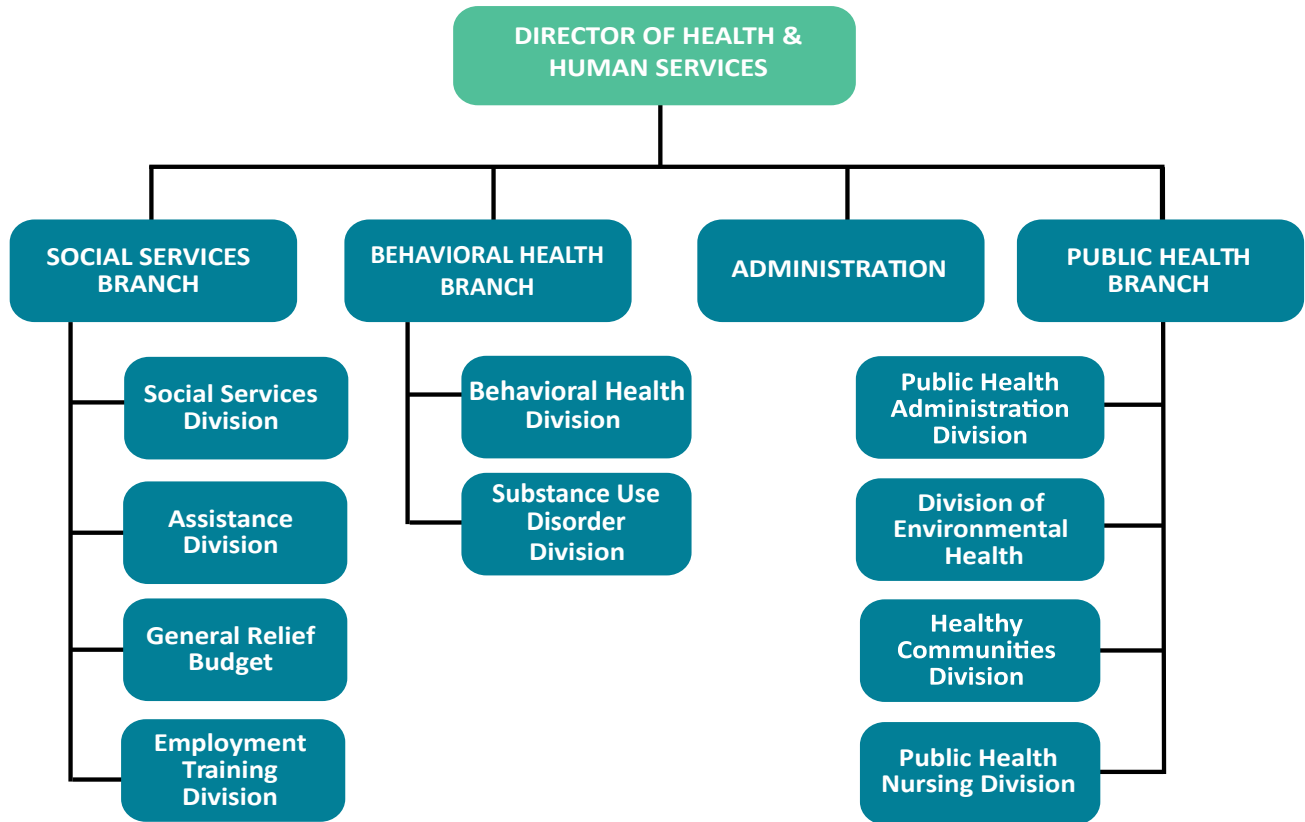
DIRECTOR OF HEALTH & HUMAN SERVICES

SOCIAL SERVICES BRANCH

Social Services Division

Assistance Division

General Relief Budget

Employment Training Division

BEHAVIORAL HEALTH BRANCH

Behavioral Health Division

Substance Use Disorder Division

ADMINISTRATION

PUBLIC HEALTH BRANCH

Public Health Administration Division

Division of Environmental Health

Healthy Communities Division

Public Health Nursing Division